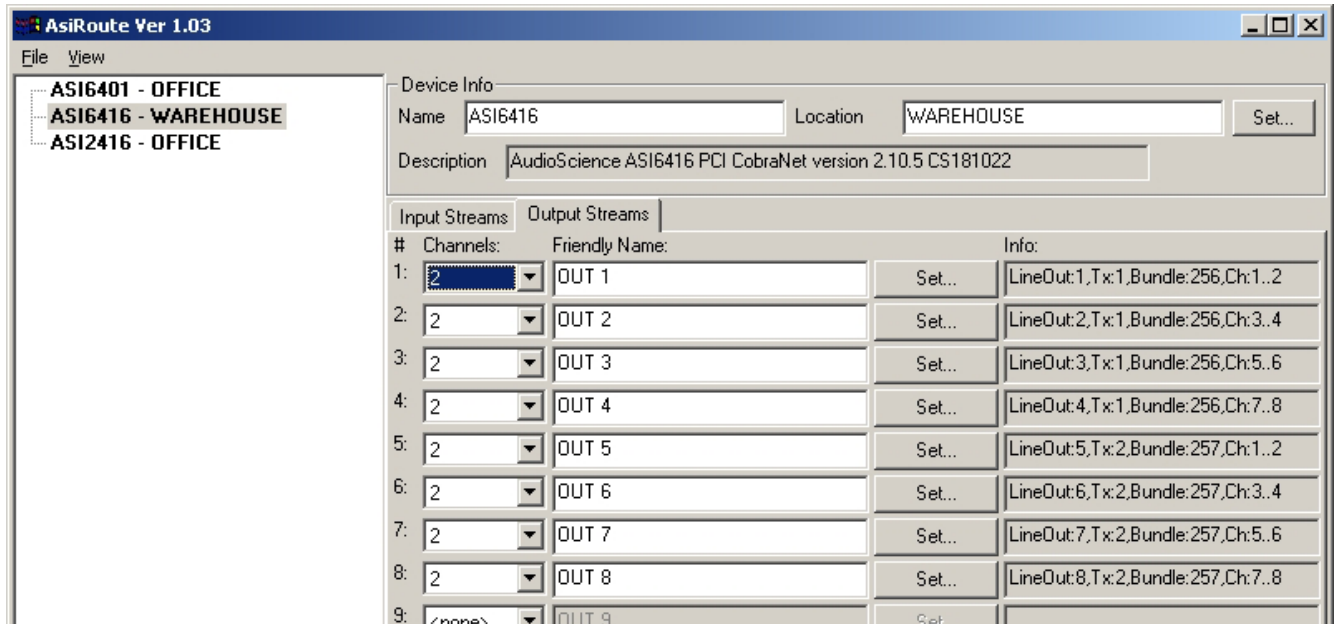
AsiRoute Ver 1.03

File View

ASI6401 - OFFICE
ASI6416 - WAREHOUSE
ASI2416 - OFFICE

Device Info
Name ASI6416 Location WAREHOUSE Set...
Description AudioScience ASI6416 PCI CobraNet version 2.10.5 CS181022

Input Streams Output Streams

| # | Channels: | Friendly Name: | | Info: |
|---|---|---|---|---|
| 1: | 2 | OUT 1 | Set... | LineOut:1,Tx:1,Bundle:256,Ch:1..2 |
| 2: | 2 | OUT 2 | Set... | LineOut:2,Tx:1,Bundle:256,Ch:3..4 |
| 3: | 2 | OUT 3 | Set... | LineOut:3,Tx:1,Bundle:256,Ch:5..6 |
| 4: | 2 | OUT 4 | Set... | LineOut:4,Tx:1,Bundle:256,Ch:7..8 |
| 5: | 2 | OUT 5 | Set... | LineOut:5,Tx:2,Bundle:257,Ch:1..2 |
| 6: | 2 | OUT 6 | Set... | LineOut:6,Tx:2,Bundle:257,Ch:3..4 |
| 7: | 2 | OUT 7 | Set... | LineOut:7,Tx:2,Bundle:257,Ch:5..6 |
| 8: | 2 | OUT 8 | Set... | LineOut:8,Tx:2,Bundle:257,Ch:7..8 |
| 9: | <none> | OUT 9 | Set... | |